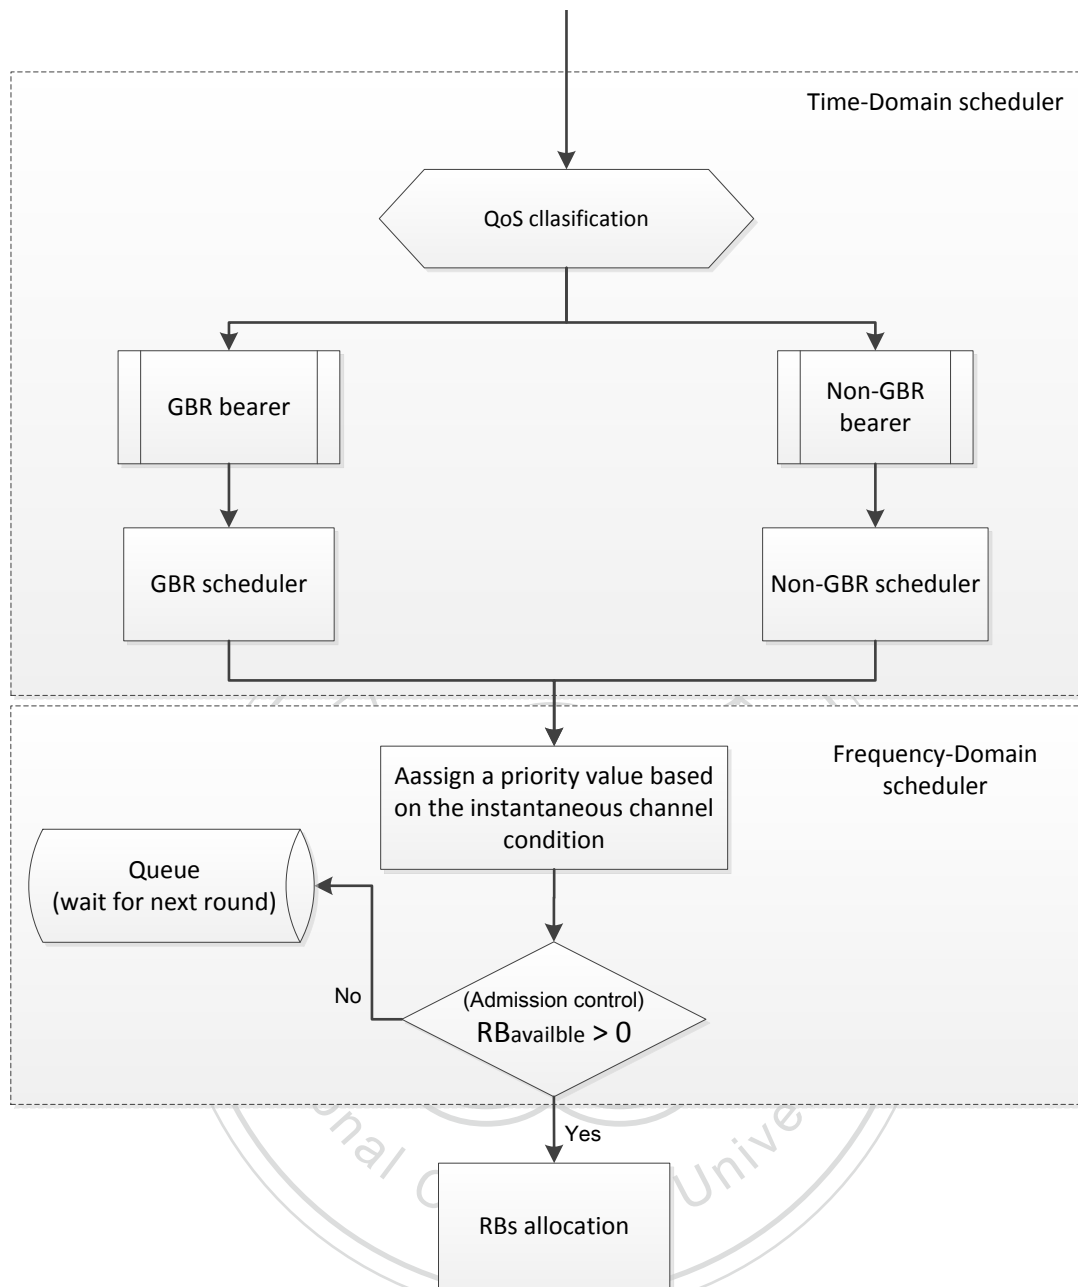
Time-Domain scheduler

QoS cllasification

GBR bearer

Non-GBR bearer

GBR scheduler

Non-GBR scheduler

Frequency-Domain scheduler

Aassign a priority value based on the instantaneous channel condition

Queue (wait for next round)

No

(Admission control) $RB_{availble} > 0$

Yes

RBs allocation

nal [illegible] Unive